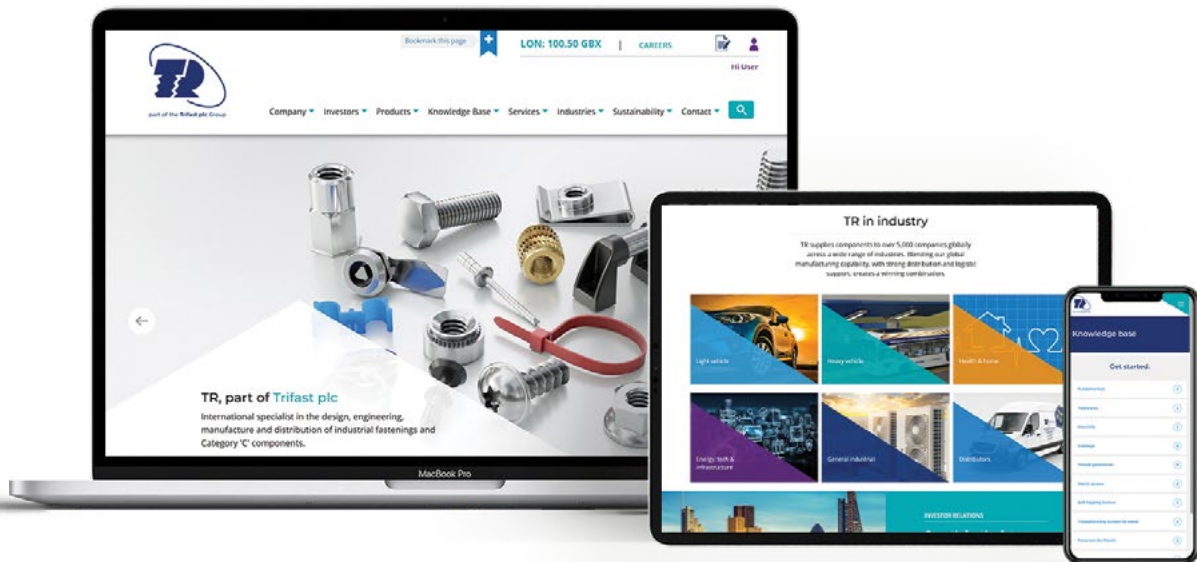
TR

part of the Trifast plc Group

Bookmark this page

LON: 100.50 GBX | CAREERS

Hi User

Company ▾ Investors ▾ Products ▾ Knowledge Base ▾ Services ▾ Industries ▾ Sustainability ▾ Contact ▾

TR, part of Trifast plc

International specialist in the design, engineering, manufacture and distribution of industrial fastenings and Category 'C' components.

MacBook Pro

TR in industry

TR supplies components to over 5,000 companies globally across a wide range of industries. Blending our global manufacturing capability, with strong distribution and logistic support, creates a winning combination.

Light vehicle

Heavy vehicle

Health & home

Energy, tech & infrastructure

General industrial

Distributors

INVESTOR RELATIONS

Knowledge base

Get started:

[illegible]
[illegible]
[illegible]
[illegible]
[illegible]
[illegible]
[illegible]
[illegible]
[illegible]